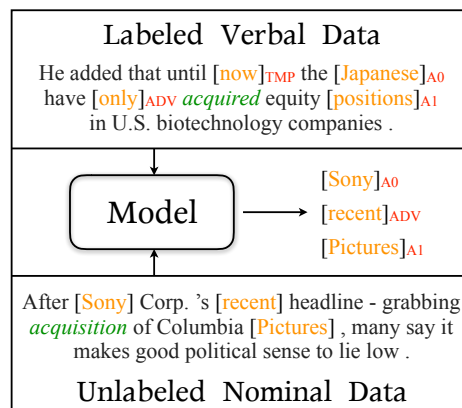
Labeled Verbal Data

He added that until [now]$_{TMP}$ the [Japanese]$_{A0}$ have [only]$_{ADV}$ acquired equity [positions]$_{A1}$ in U.S. biotechnology companies .

Model

[Sony]$_{A0}$
[recent]$_{ADV}$
[Pictures]$_{A1}$

After [Sony] Corp. 's [recent] headline - grabbing acquisition of Columbia [Pictures] , many say it makes good political sense to lie low .

Unlabeled Nominal Data